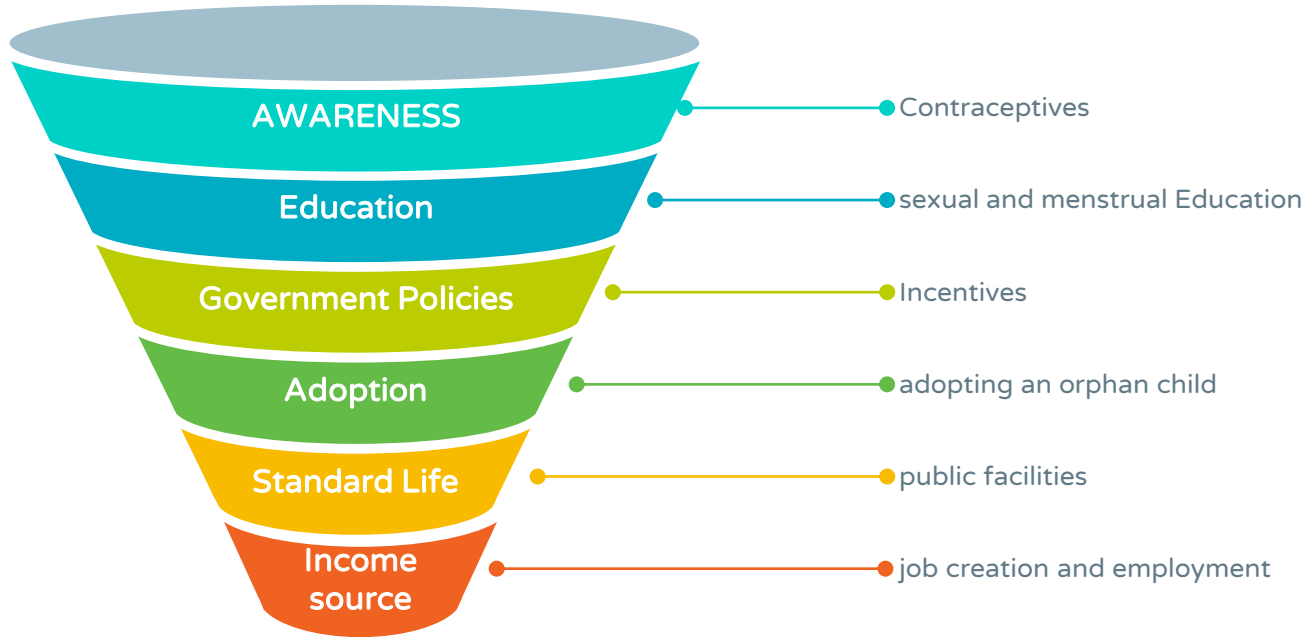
AWARENESS
Contraceptives

Education
sexual and menstrual Education

Government Policies
Incentives

Adoption
adopting an orphan child

Standard Life
public facilities

Income source
job creation and employment